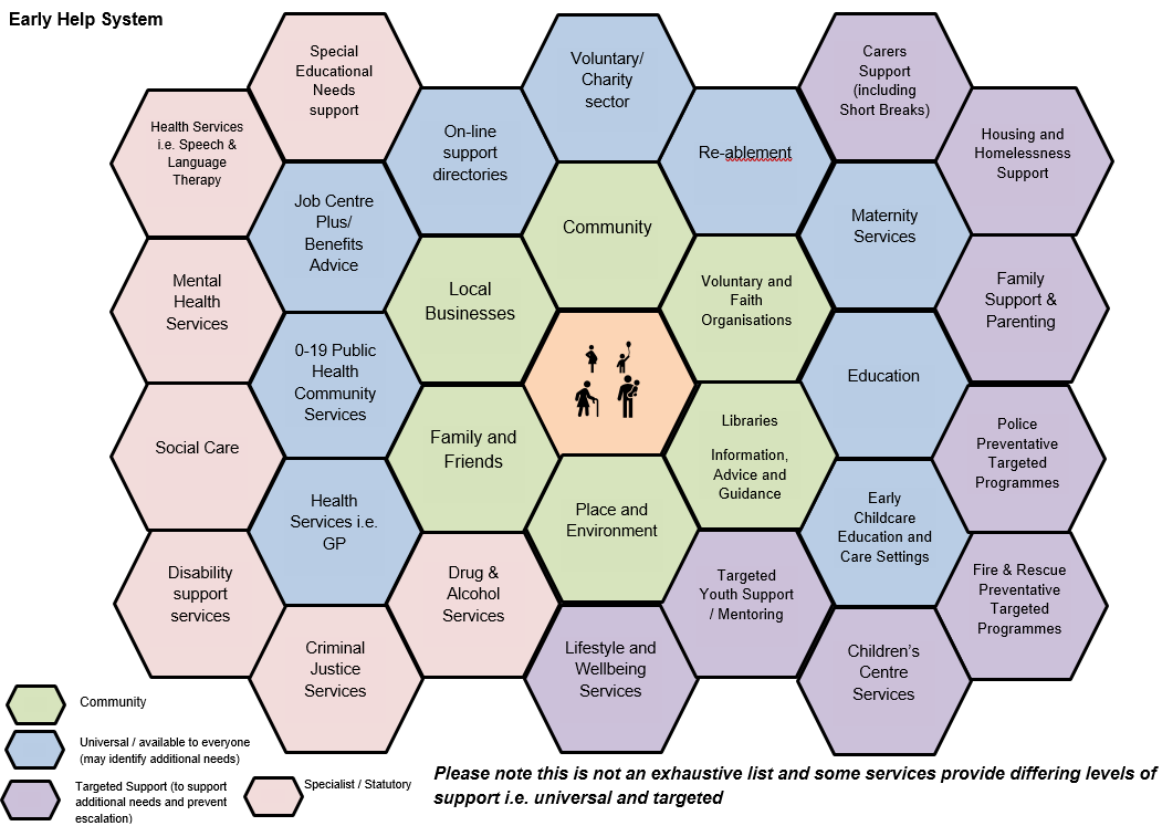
Early Help System

Special Educational Needs support

Voluntary/ Charity sector

Carers Support (including Short Breaks)

Health Services i.e. Speech & Language Therapy

On-line support directories

Re-ablement

Housing and Homelessness Support

Job Centre Plus/ Benefits Advice

Community

Maternity Services

Mental Health Services

Local Businesses

Voluntary and Faith Organisations

Family Support & Parenting

0-19 Public Health Community Services

Education

Social Care

Family and Friends

Libraries

Information, Advice and Guidance

Police Preventative Targeted Programmes

Health Services i.e. GP

Place and Environment

Early Childcare Education and Care Settings

Disability support services

Drug & Alcohol Services

Targeted Youth Support / Mentoring

Fire & Rescue Preventative Targeted Programmes

Criminal Justice Services

Lifestyle and Wellbeing Services

Children's Centre Services

Community

Universal / available to everyone (may identify additional needs)

Targeted Support (to support additional needs and prevent escalation)

Specialist / Statutory

Please note this is not an exhaustive list and some services provide differing levels of support i.e. universal and targeted